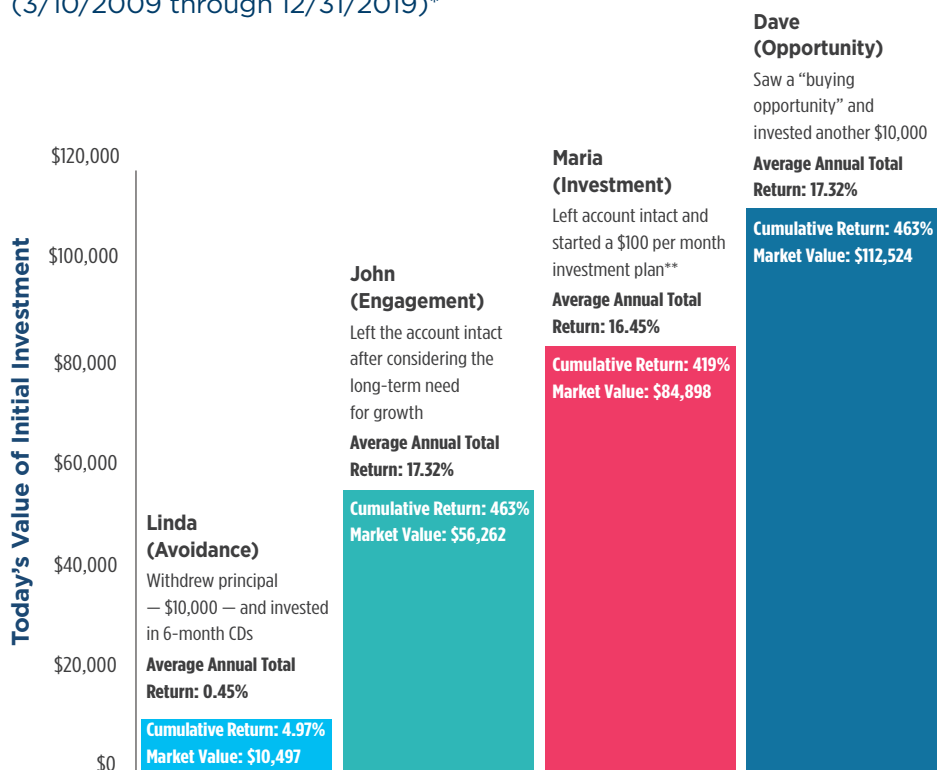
(3/10/2009 through 12/31/2019)*

Today's Value of Initial Investment

$120,000
$100,000
$80,000
$60,000
$40,000
$20,000
$0

Linda (Avoidance)
Withdrew principal — $10,000 — and invested in 6-month CDs
Average Annual Total Return: 0.45%
Cumulative Return: 4.97%
Market Value: $10,497

John (Engagement)
Left the account intact after considering the long-term need for growth
Average Annual Total Return: 17.32%
Cumulative Return: 463%
Market Value: $56,262

Maria (Investment)
Left account intact and started a $100 per month investment plan**
Average Annual Total Return: 16.45%
Cumulative Return: 419%
Market Value: $84,898

Dave (Opportunity)
Saw a "buying opportunity" and invested another $10,000
Average Annual Total Return: 17.32%
Cumulative Return: 463%
Market Value: $112,524